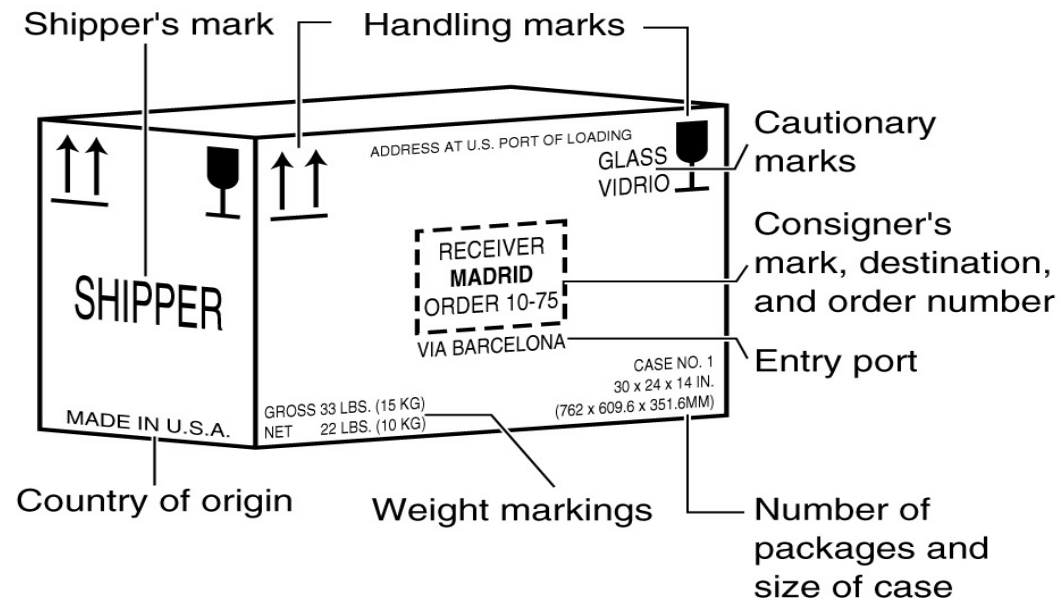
Shipper's mark

Handling marks

SHIPPER

MADE IN U.S.A.

ADDRESS AT U.S. PORT OF LOADING

GLASS
VIDRIO

Cautionary marks

RECEIVER
MADRID
ORDER 10-75

Consigner's mark, destination, and order number

VIA BARCELONA

Entry port

CASE NO. 1
30 x 24 x 14 IN.
(762 x 609.6 x 351.6MM)

GROSS 33 LBS. (15 KG)
NET 22 LBS. (10 KG)

Country of origin

Weight markings

Number of packages and size of case